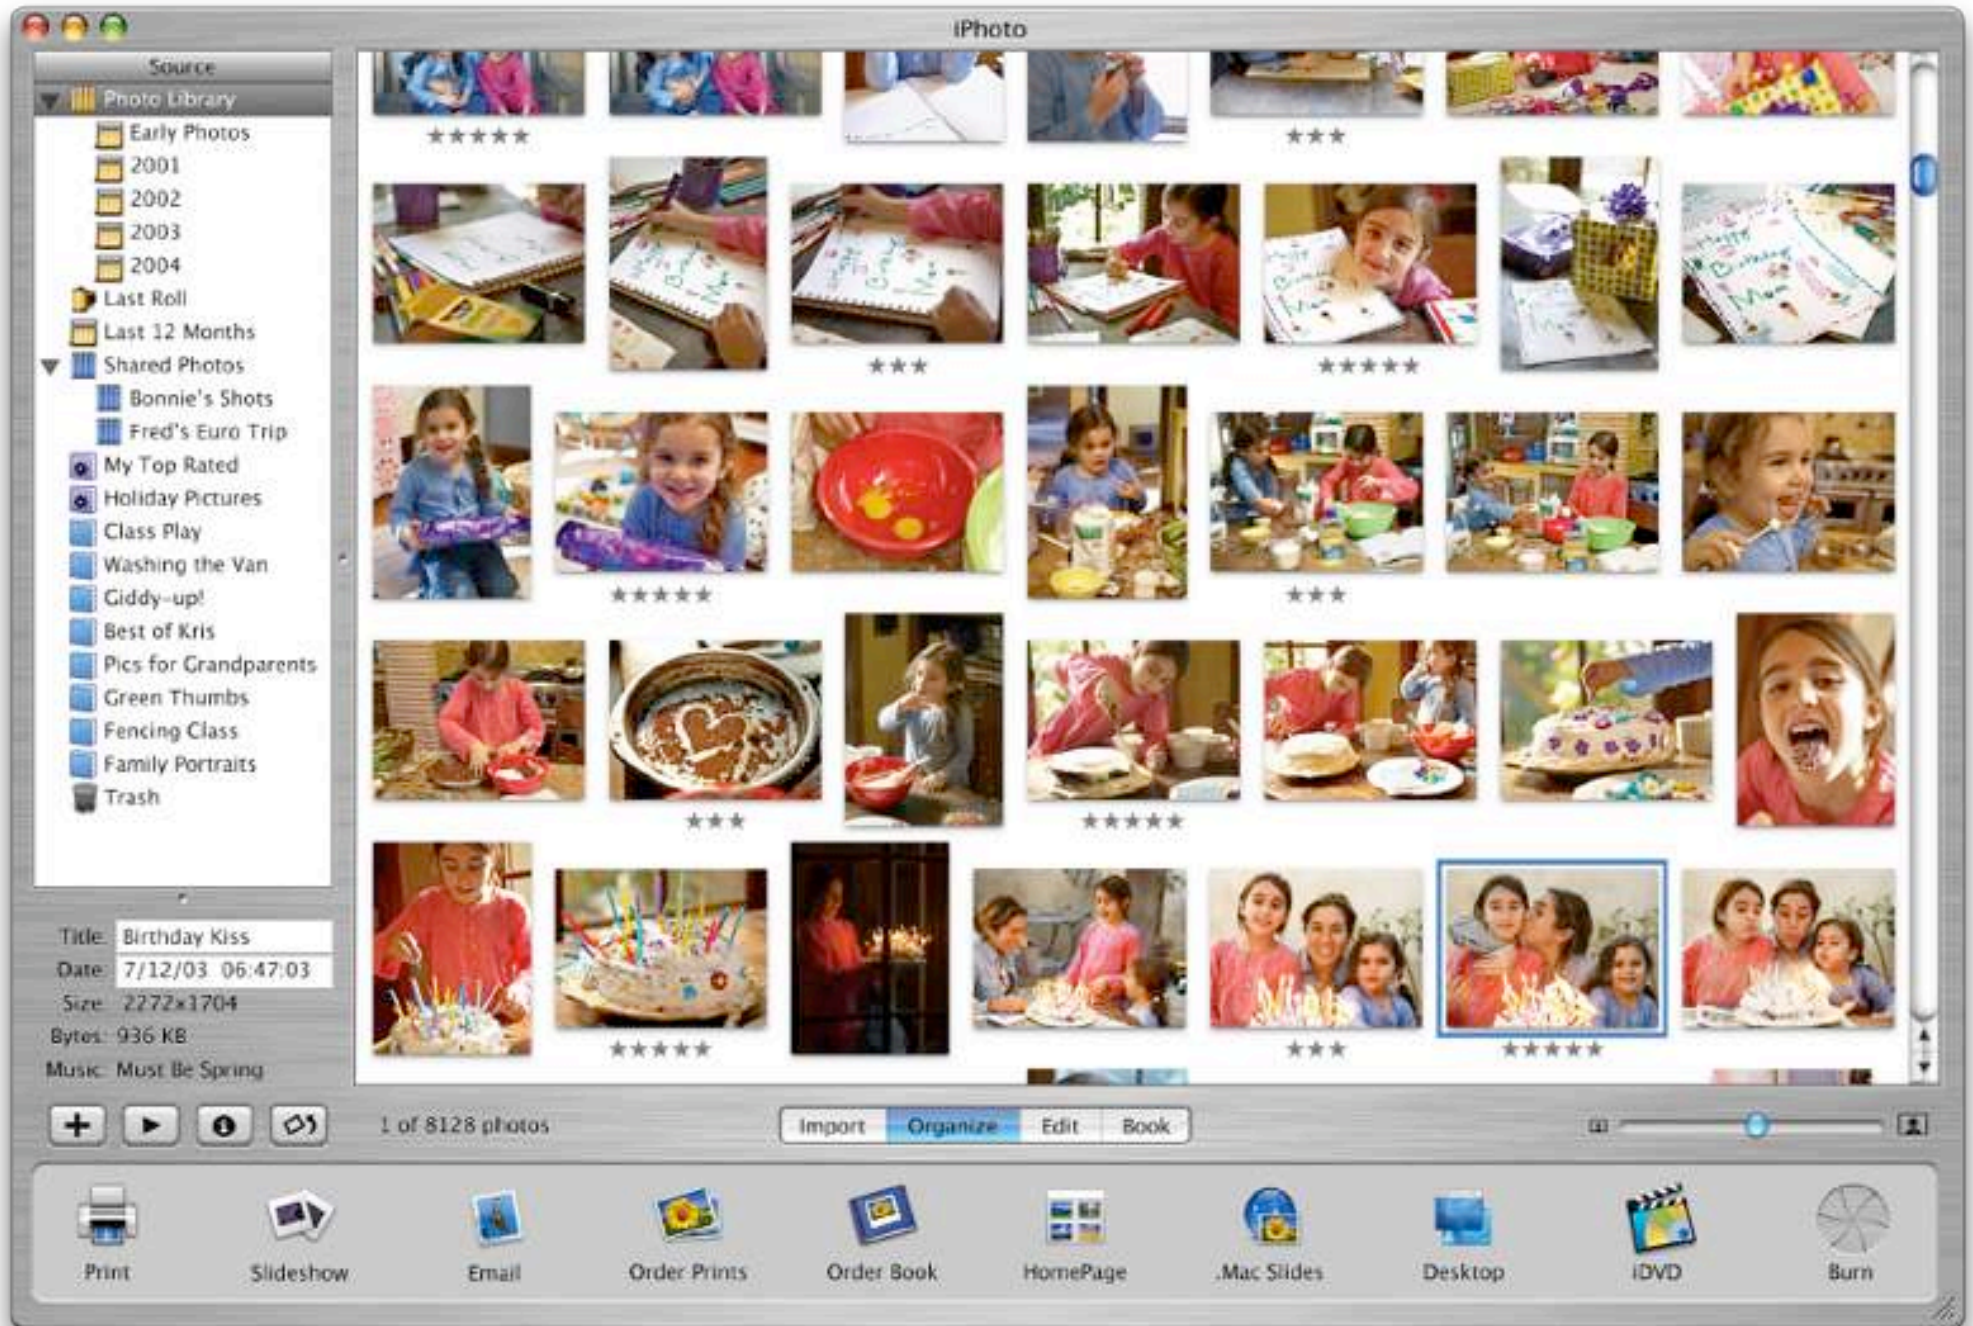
iPhoto

Source
Photo Library
Early Photos
2001
2002
2003
2004
Last Roll
Last 12 Months
Shared Photos
Bonnie's Shots
Fred's Euro Trip
My Top Rated
Holiday Pictures
Class Play
Washing the Van
Giddy-up!
Best of Kris
Pics for Grandparents
Green Thumbs
Fencing Class
Family Portraits
Trash

Title: Birthday Kiss
Date: 7/12/03 06:47:03
Size: 2272×1704
Bytes: 936 KB
Music: Must Be Spring

★★★★★ ★★★ ★★★ ★★★★★ ★★★★★ ★★★ ★★★ ★★★★★ ★★★★★ ★★★ ★★★★★

1 of 8128 photos

Import Organize Edit Book

Print Slideshow Email Order Prints Order Book HomePage .Mac Slides Desktop iDVD Burn